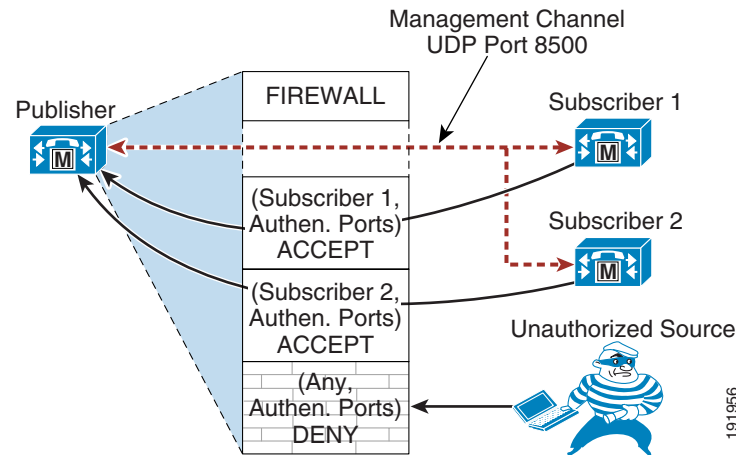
Management Channel
UDP Port 8500

Publisher

M

FIREWALL

Subscriber 1

M

(Subscriber 1, Authen. Ports) ACCEPT

Subscriber 2

M

(Subscriber 2, Authen. Ports) ACCEPT

Unauthorized Source

(Any, Authen. Ports) DENY

191956